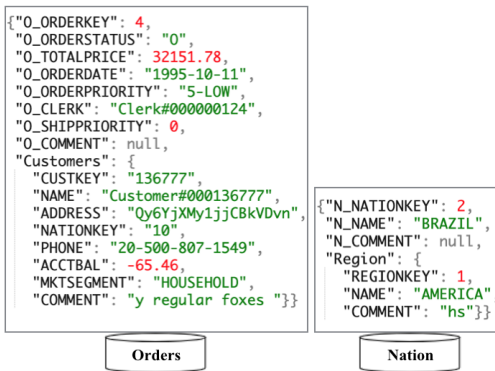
{"O_ORDERKEY": 4,
"O_ORDERSTATUS": "O",
"O_TOTALPRICE": 32151.78,
"O_ORDERDATE": "1995-10-11",
"O_ORDERPRIORITY": "5-LOW",
"O_CLERK": "Clerk#000000124",
"O_SHIPPRIORITY": 0,
"O_COMMENT": null,
"Customers": {
"CUSTKEY": "136777",
"NAME": "Customer#000136777",
"ADDRESS": "Qy6YjXMy1jjCBkVDvn",
"NATIONKEY": "10",
"PHONE": "20-500-807-1549",
"ACCTBAL": -65.46,
"MKTSEGMENT": "HOUSEHOLD",
"COMMENT": "y regular foxes "}}

Orders

{"N_NATIONKEY": 2,
"N_NAME": "BRAZIL",
"N_COMMENT": null,
"Region": {
"REGIONKEY": 1,
"NAME": "AMERICA"
"COMMENT": "hs"}}

Nation